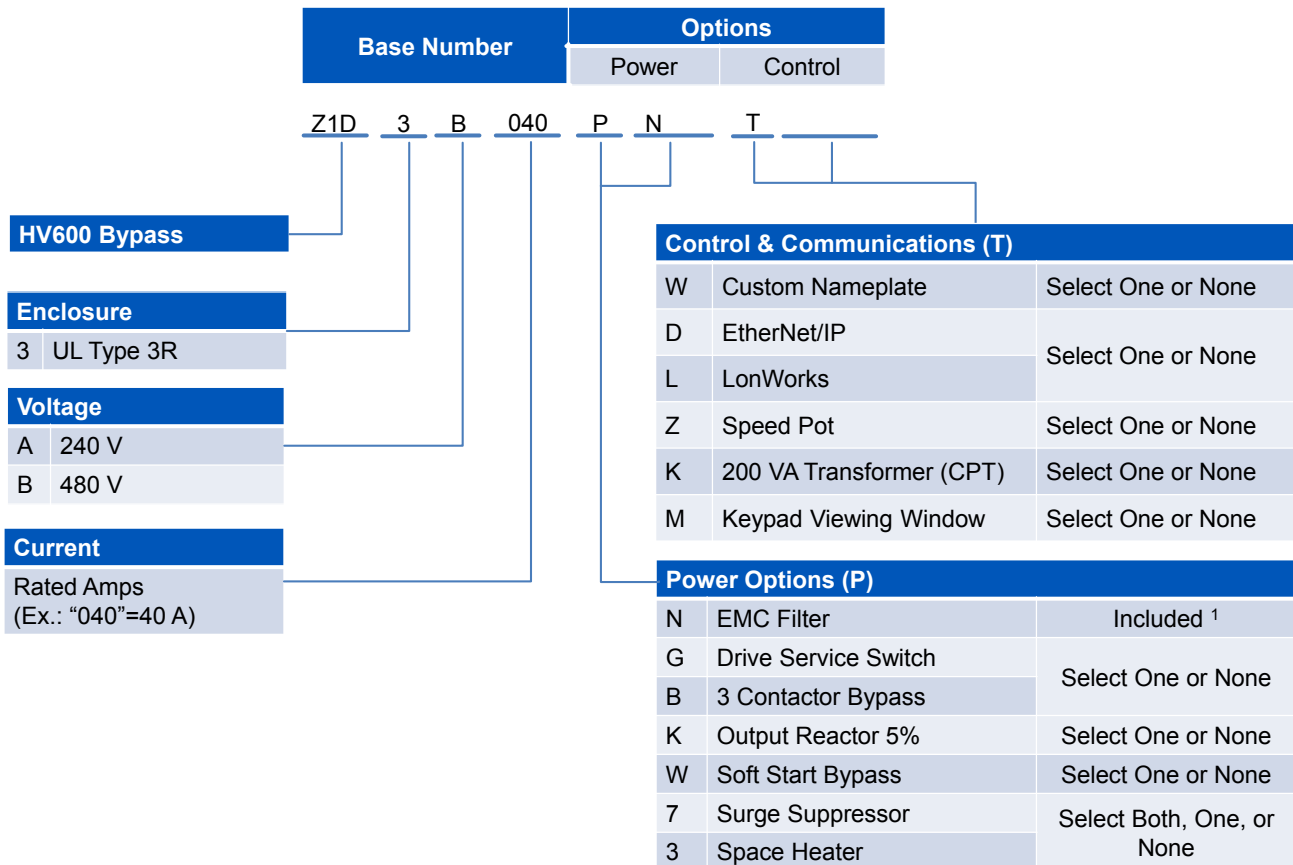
| Base Number | Options | |
|---|---|---|
| | Power | Control |

Z1D 3 B 040 P N T

HV600 Bypass

| Enclosure | |
|---|---|
| 3 | UL Type 3R |

| Voltage | |
|---|---|
| A | 240 V |
| B | 480 V |

Current

Rated Amps
(Ex.: “040”=40 A)

| Control & Communications (T) | | |
|---|---|---|
| W | Custom Nameplate | Select One or None |
| D | EtherNet/IP | Select One or None |
| L | LonWorks | |
| Z | Speed Pot | Select One or None |
| K | 200 VA Transformer (CPT) | Select One or None |
| M | Keypad Viewing Window | Select One or None |

| Power Options (P) | | |
|---|---|---|
| N | EMC Filter | Included $^1$ |
| G | Drive Service Switch | Select One or None |
| B | 3 Contactor Bypass | |
| K | Output Reactor 5% | Select One or None |
| W | Soft Start Bypass | Select One or None |
| 7 | Surge Suppressor | Select Both, One, or None |
| 3 | Space Heater | |